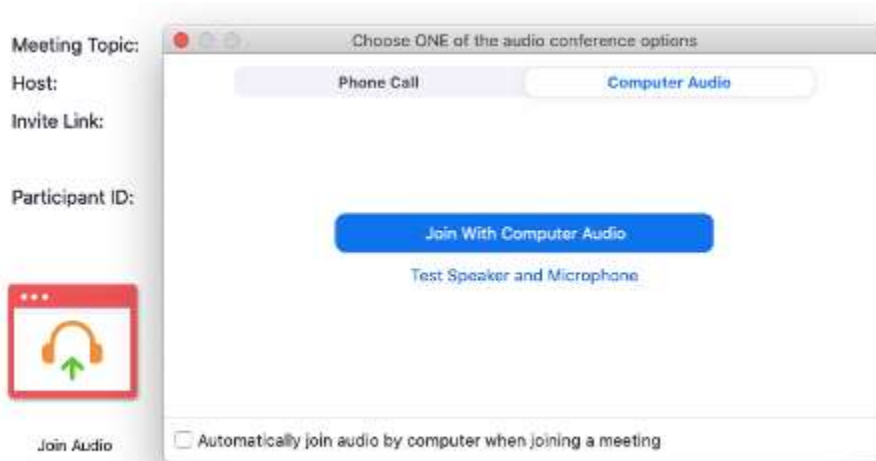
Meeting Topic:
Host:
Invite Link:

Participant ID:

Join Audio

Choose ONE of the audio conference options

Phone Call
Computer Audio

Join With Computer Audio
Test Speaker and Microphone

Automatically join audio by computer when joining a meeting